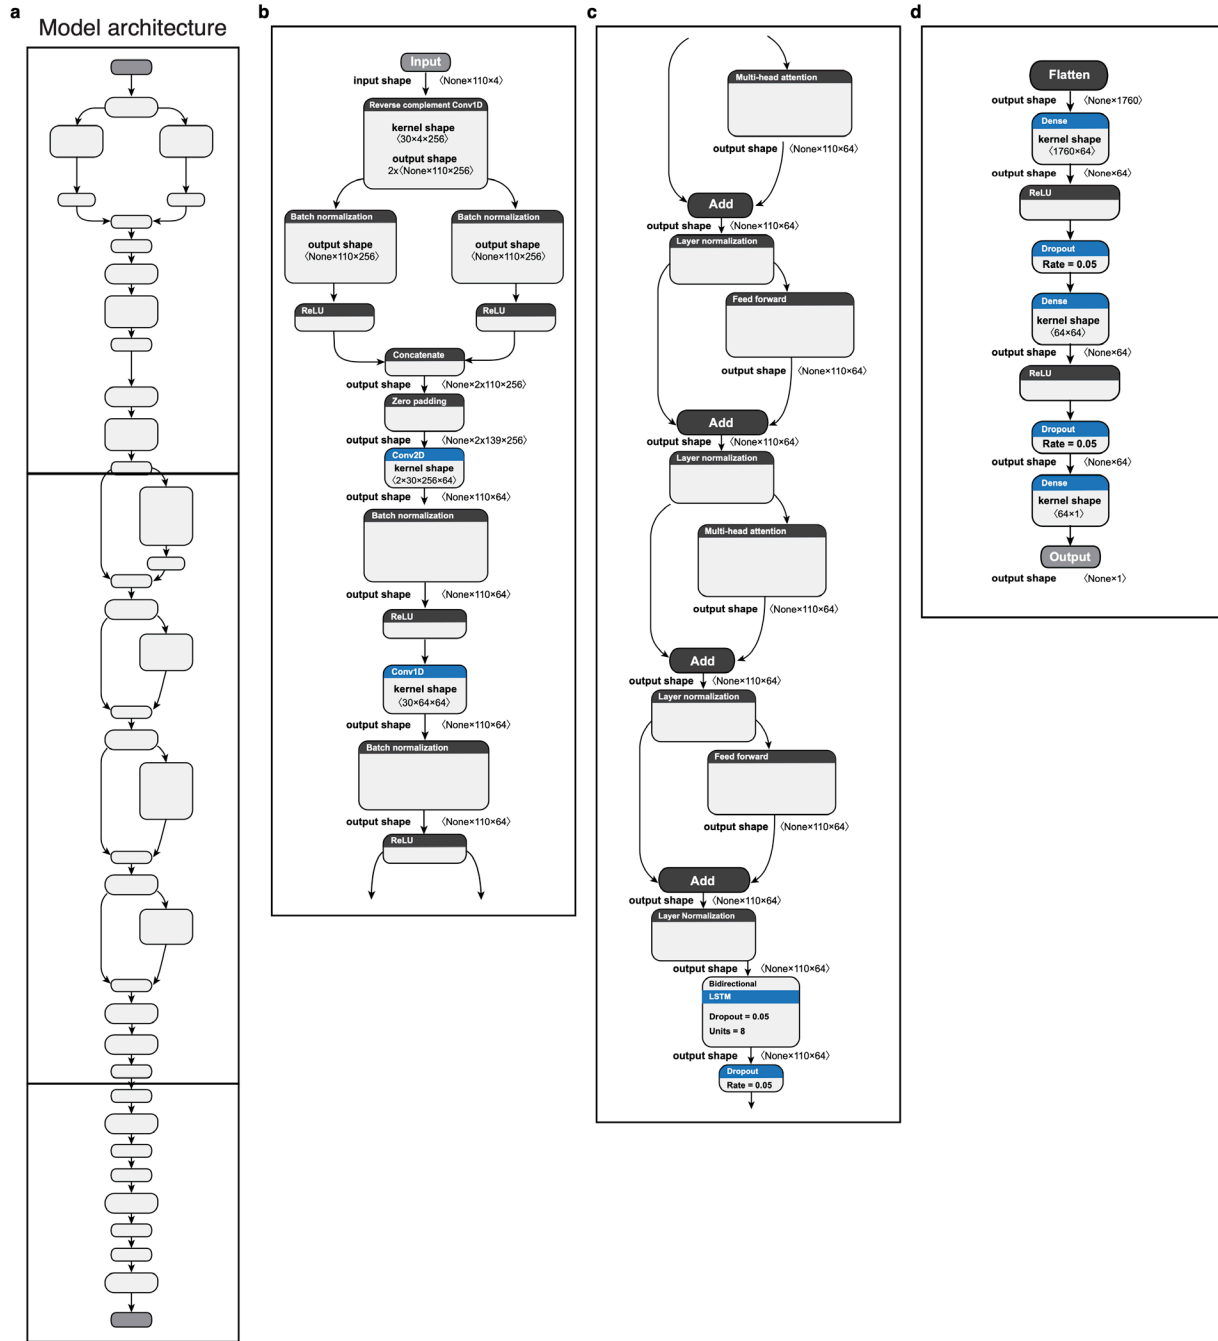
a
Model architecture

b
Input
input shape 〈None×110×4〉
Reverse complement Conv1D
kernel shape 〈30×4×256〉
output shape 2x〈None×110×256〉
Batch normalization
output shape 〈None×110×256〉
Batch normalization
output shape 〈None×110×256〉
ReLU
ReLU
Concatenate
output shape 〈None×2x110×256〉
Zero padding
output shape 〈None×2x139×256〉
Conv2D
kernel shape 〈2×30×256×64〉
output shape 〈None×110×64〉
Batch normalization
output shape 〈None×110×64〉
ReLU
Conv1D
kernel shape 〈30×64×64〉
output shape 〈None×110×64〉
Batch normalization
output shape 〈None×110×64〉
ReLU

c
Multi-head attention
output shape 〈None×110×64〉
Add
output shape 〈None×110×64〉
Layer normalization
Feed forward
output shape 〈None×110×64〉
Add
output shape 〈None×110×64〉
Layer normalization
Multi-head attention
output shape 〈None×110×64〉
Add
output shape 〈None×110×64〉
Layer normalization
Feed forward
output shape 〈None×110×64〉
Add
output shape 〈None×110×64〉
Layer Normalization
output shape 〈None×110×64〉
Bidirectional
LSTM
Dropout = 0.05
Units = 8
output shape 〈None×110×64〉
Dropout
Rate = 0.05

d
Flatten
output shape 〈None×1760〉
Dense
kernel shape 〈1760×64〉
output shape 〈None×64〉
ReLU
Dropout
Rate = 0.05
Dense
kernel shape 〈64×64〉
output shape 〈None×64〉
ReLU
Dropout
Rate = 0.05
output shape 〈None×64〉
Dense
kernel shape 〈64×1〉
Output
output shape 〈None×1〉